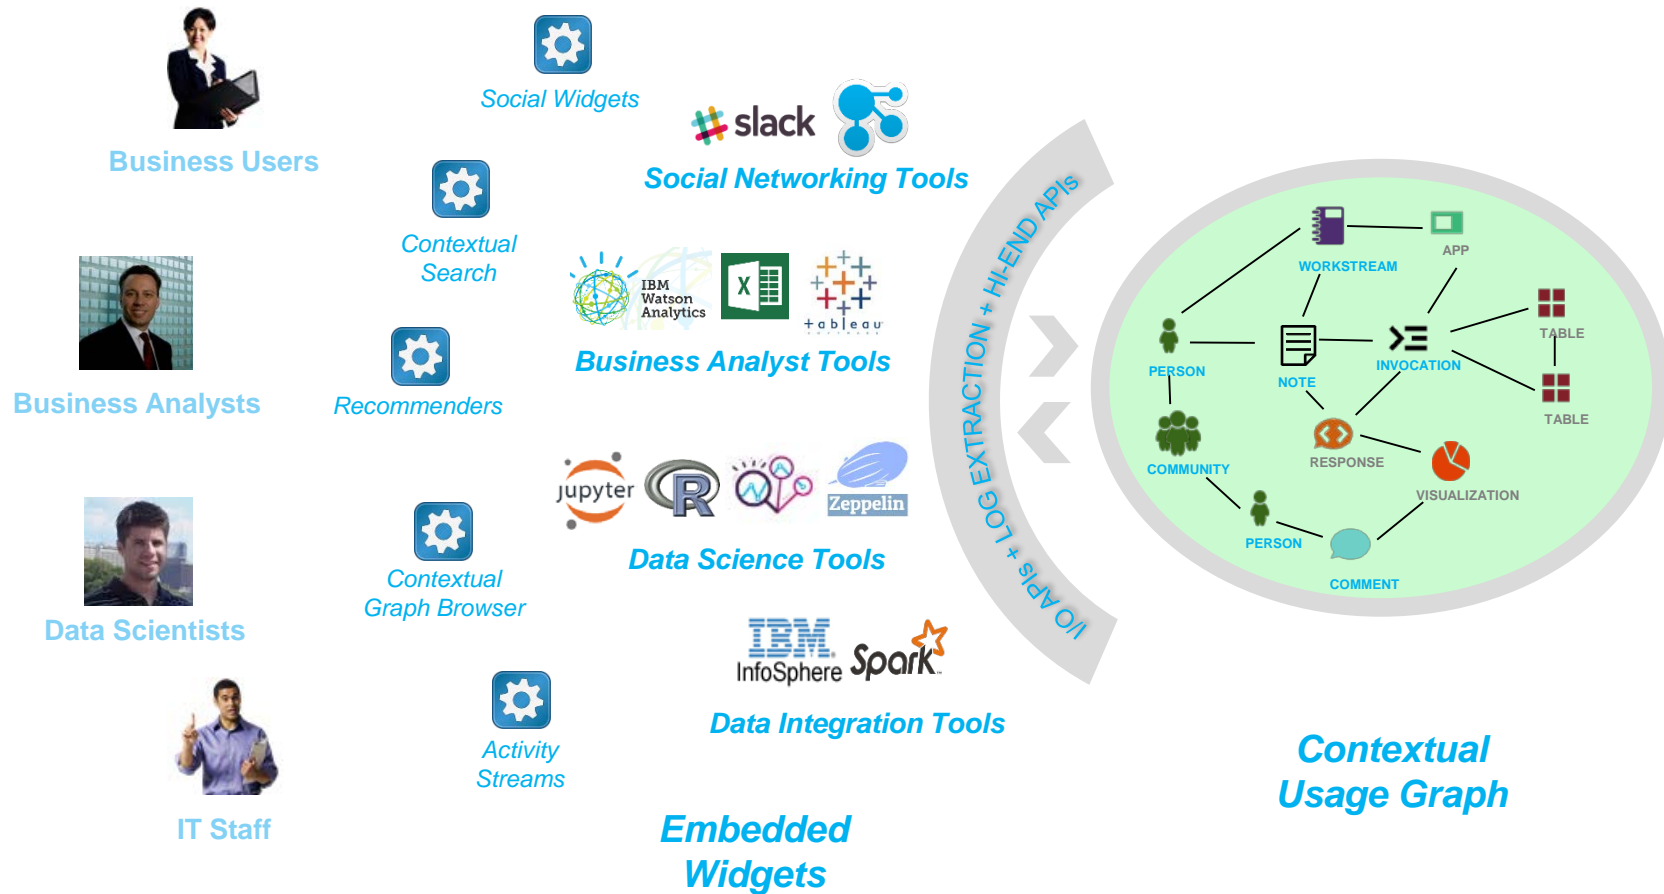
Business Users

Business Analysts

Data Scientists

IT Staff

Social Widgets

Contextual Search

Recommenders

Contextual Graph Browser

Activity Streams

slack

Social Networking Tools

IBM Watson Analytics

+ableau

Business Analyst Tools

jupyter

R

Zeppelin

Data Science Tools

IBM InfoSphere

Spark

Data Integration Tools

Embedded Widgets

I/O APIs + LOG EXTRACTION + HI-END APIs

WORKSTREAM

APP

PERSON

NOTE

INVOCATION

TABLE

TABLE

COMMUNITY

RESPONSE

VISUALIZATION

PERSON

COMMENT

Contextual Usage Graph